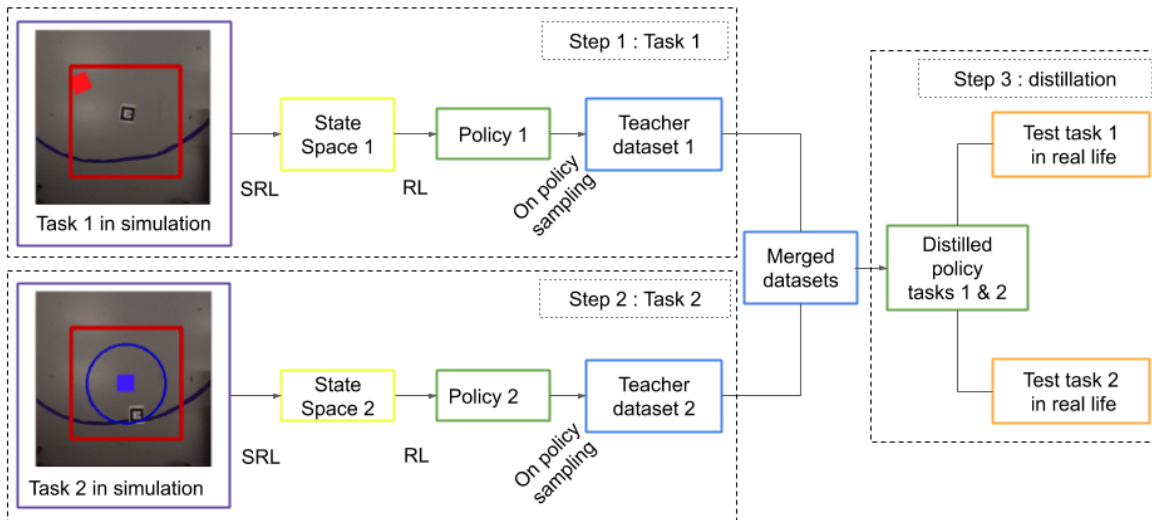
Step 1 : Task 1

Task 1 in simulation

SRL

State Space 1

RL

Policy 1

On policy sampling

Teacher dataset 1

Step 2 : Task 2

Task 2 in simulation

SRL

State Space 2

RL

Policy 2

On policy sampling

Teacher dataset 2

Merged datasets

Step 3 : distillation

Distilled policy tasks 1 & 2

Test task 1 in real life

Test task 2 in real life